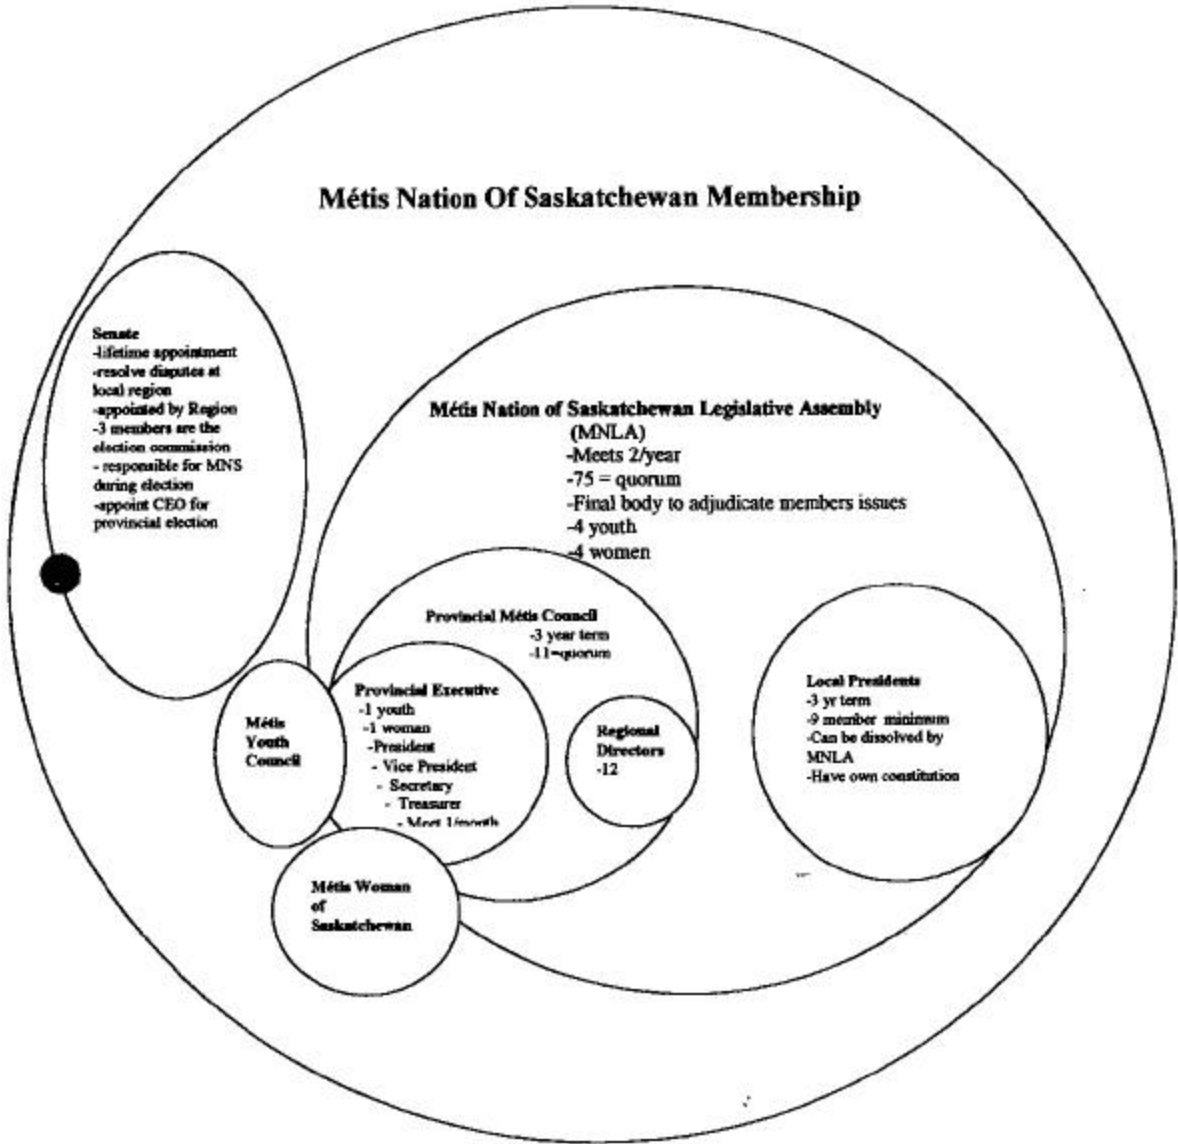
Métis Nation Of Saskatchewan Membership

Senate
-lifetime appointment
-resolve disputes at local region
-appointed by Region
-3 members are the election commission
- responsible for MNS during election
-appoint CEO for provincial election

Métis Nation of Saskatchewan Legislative Assembly
(MNLA)
-Meets 2/year
-75 = quorum
-Final body to adjudicate members issues
-4 youth
-4 women

Provincial Métis Council
-3 year term
-11=quorum

Provincial Executive
-1 youth
-1 woman
-President
- Vice President
- Secretary
- Treasurer
- Meet 1/month

Regional Directors
-12

Local Presidents
-3 yr term
-9 member minimum
-Can be dissolved by MNLA
-Have own constitution

Métis Youth Council

Métis Woman of Saskatchewan